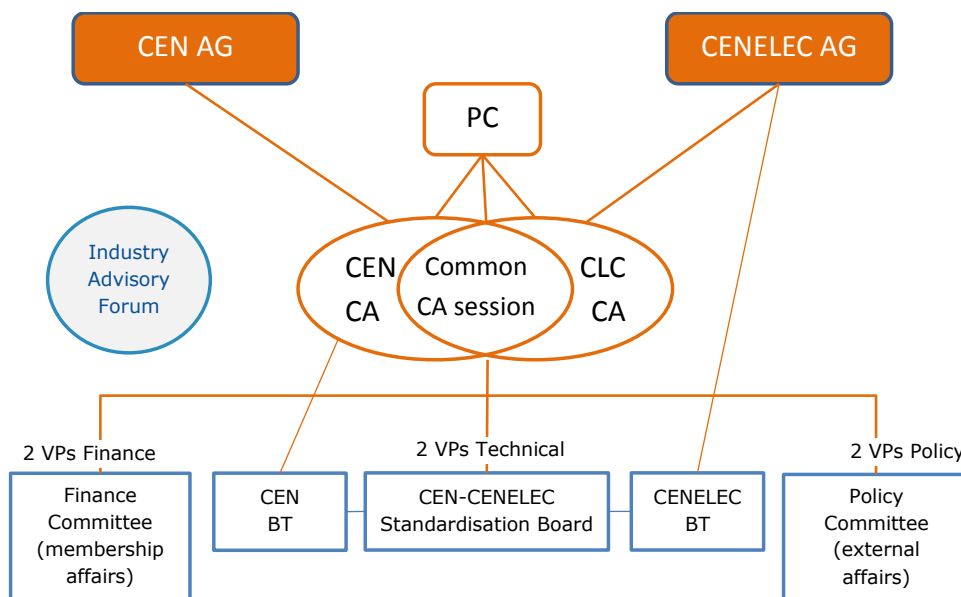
CEN AG

CENELEC AG

PC

Industry Advisory Forum

CEN CA

Common CA session

CLC CA

2 VPs Finance

2 VPs Technical

2 VPs Policy

Finance Committee (membership affairs)

CEN BT

CEN-CENELEC Standardisation Board

CENELEC BT

Policy Committee (external affairs)